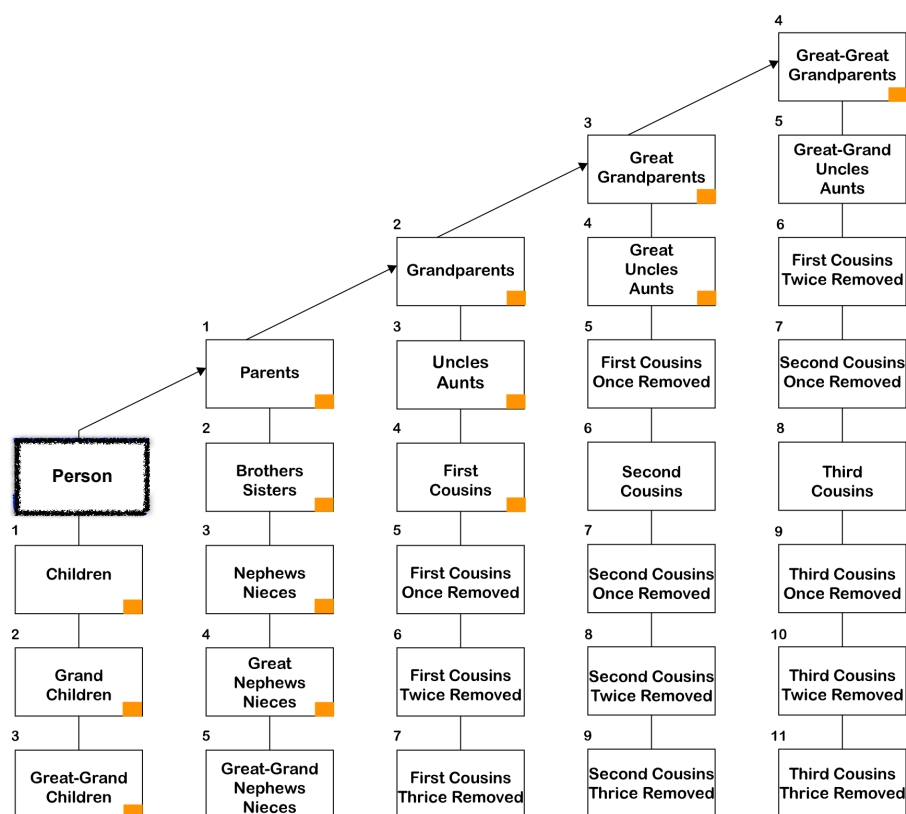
4
Great-Great Grandparents

3
Great Grandparents

5
Great-Grand Uncles Aunts

2
Grandparents

4
Great Uncles Aunts

6
First Cousins Twice Removed

1
Parents

3
Uncles Aunts

5
First Cousins Once Removed

7
Second Cousins Once Removed

Person

2
Brothers Sisters

4
First Cousins

6
Second Cousins

8
Third Cousins

1
Children

3
Nephews Nieces

5
First Cousins Once Removed

7
Second Cousins Once Removed

9
Third Cousins Once Removed

2
Grand Children

4
Great Nephews Nieces

6
First Cousins Twice Removed

8
Second Cousins Twice Removed

10
Third Cousins Twice Removed

3
Great-Grand Children

5
Great-Grand Nephews Nieces

7
First Cousins Thrice Removed

9
Second Cousins Thrice Removed

11
Third Cousins Thrice Removed